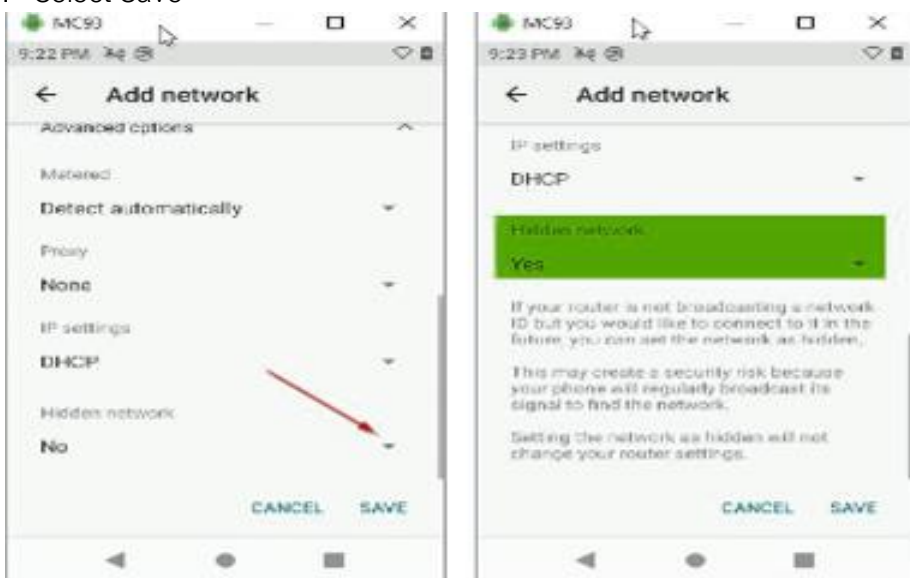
Select Save

MC93

9:22 PM

Add network

Advanced options

Metered

Detect automatically

Proxy

None

IP settings

DHCP

Hidden network

No

CANCEL SAVE

MC93

9:23 PM

Add network

IP settings

DHCP

Hidden network

Yes

If your router is not broadcasting a network ID but you would like to connect to it in the future, you can set the network as hidden.

This may create a security risk because your phone will regularly broadcast its signal to find the network.

Setting the network as hidden will not change your router settings.

CANCEL SAVE